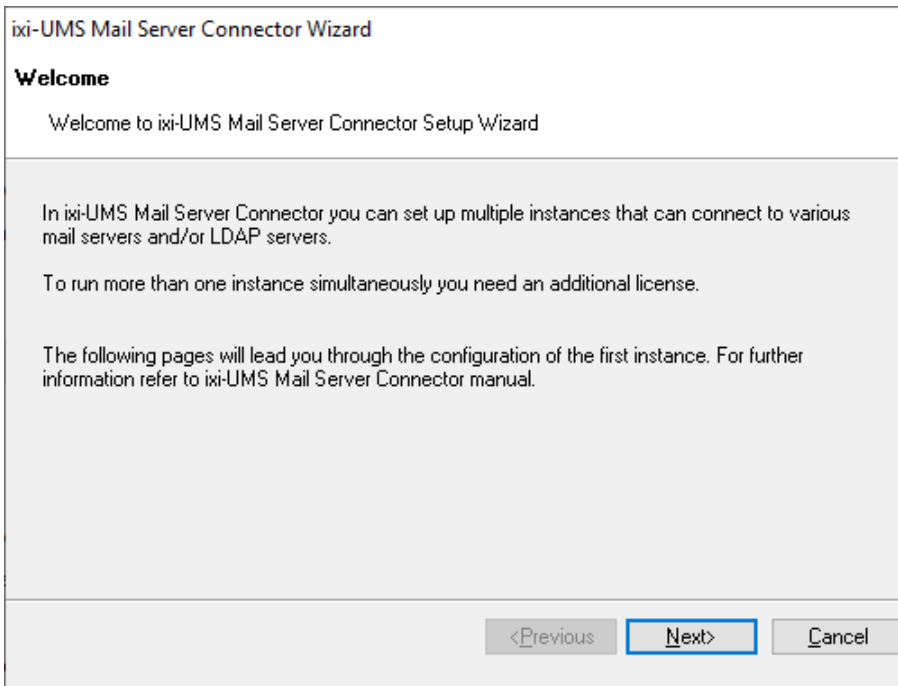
ixi-UMS Mail Server Connector Wizard

Welcome

Welcome to ixi-UMS Mail Server Connector Setup Wizard

In ixi-UMS Mail Server Connector you can set up multiple instances that can connect to various mail servers and/or LDAP servers.

To run more than one instance simultaneously you need an additional license.

The following pages will lead you through the configuration of the first instance. For further information refer to ixi-UMS Mail Server Connector manual.

<Previous

Next>

Cancel